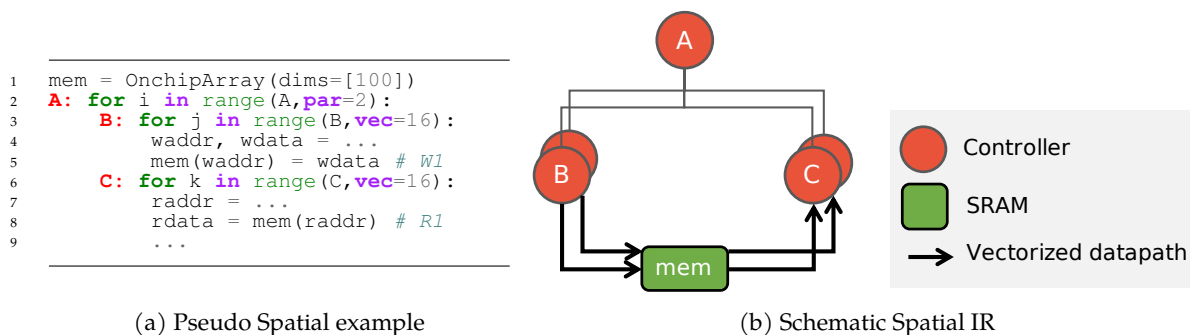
1 mem = OnchipArray(dims=[100])
2 A: for i in range(A,par=2):
3 B: for j in range(B,vec=16):
4 waddr, wdata = ...
5 mem(waddr) = wdata # W1
6 C: for k in range(C,vec=16):
7 raddr = ...
8 rdata = mem(raddr) # R1
9 ...

(a) Pseudo Spatial example

A
B
C
mem

Controller
SRAM
Vectorized datapath

(b) Schematic Spatial IR